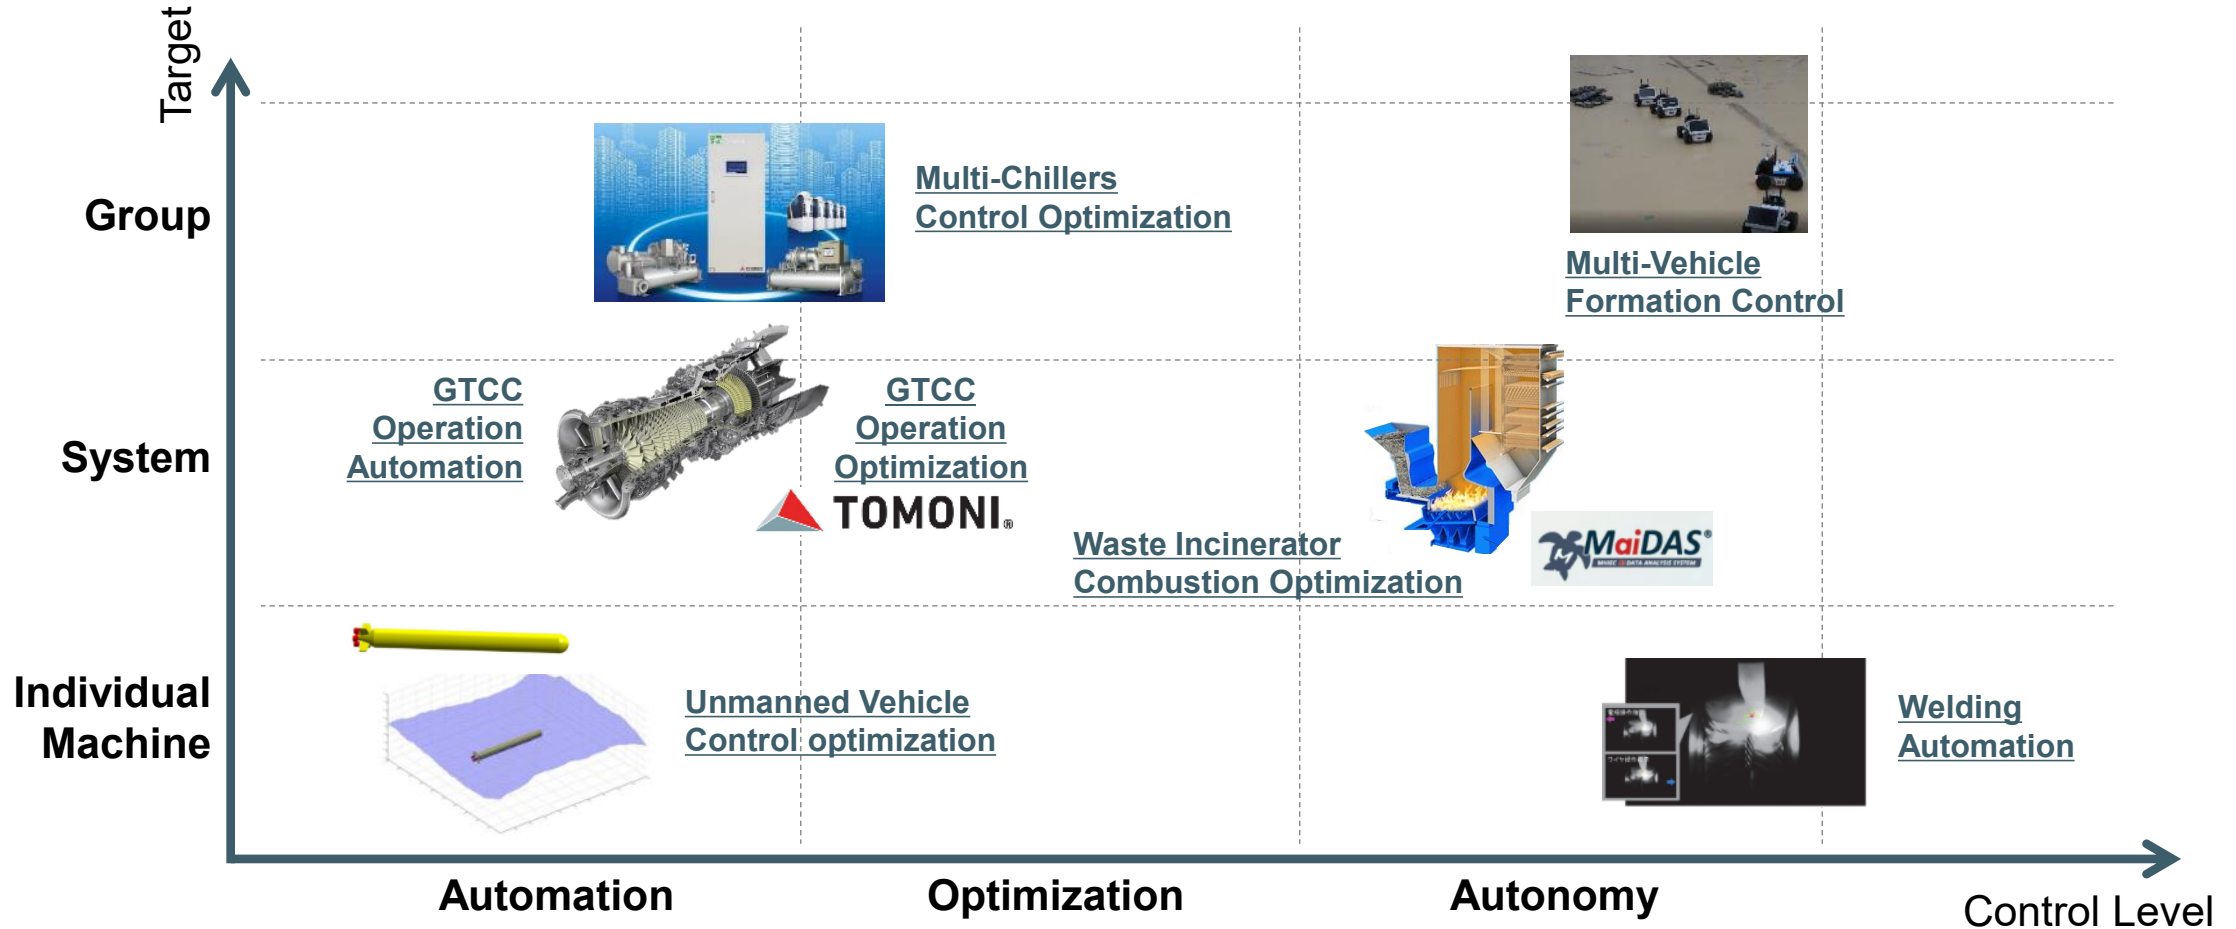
Target

Group

Multi-Chillers Control Optimization

Multi-Vehicle Formation Control

System

GTCC Operation Automation

GTCC Operation Optimization

TOMONI®

Waste Incinerator Combustion Optimization

MaiDAS®

Individual Machine

Unmanned Vehicle Control optimization

Welding Automation

Automation

Optimization

Autonomy

Control Level